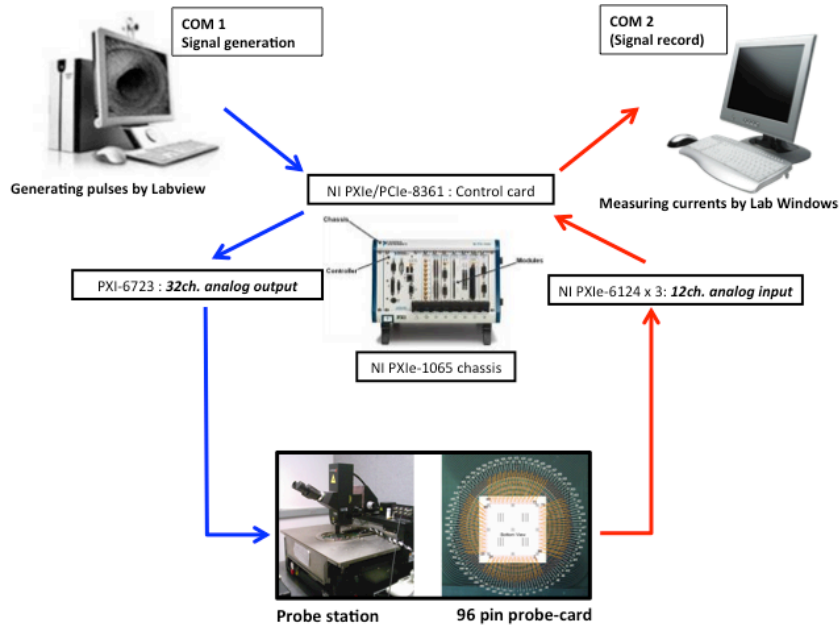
COM 1
Signal generation

COM 2
(Signal record)

Generating pulses by Labview

NI PXIe/PCIe-8361 : Control card

Measuring currents by Lab Windows

Chassis

Controller

Modules

PXI-6723 : 32ch. analog output

NI PXIe-6124 x 3: 12ch. analog input

NI PXIe-1065 chassis

Bottom View

Probe station

96 pin probe-card